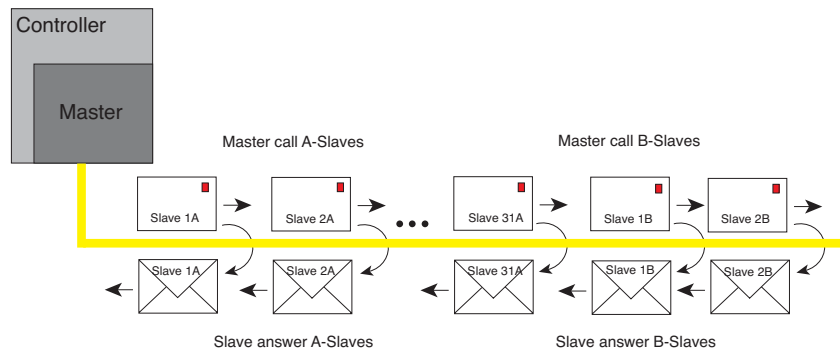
Controller

Master

Master call A-Slaves

Master call B-Slaves

Slave 1A

Slave 2A

...

Slave 31A

Slave 1B

Slave 2B

Slave 1A

Slave 2A

Slave 31A

Slave 1B

Slave 2B

Slave answer A-Slaves

Slave answer B-Slaves